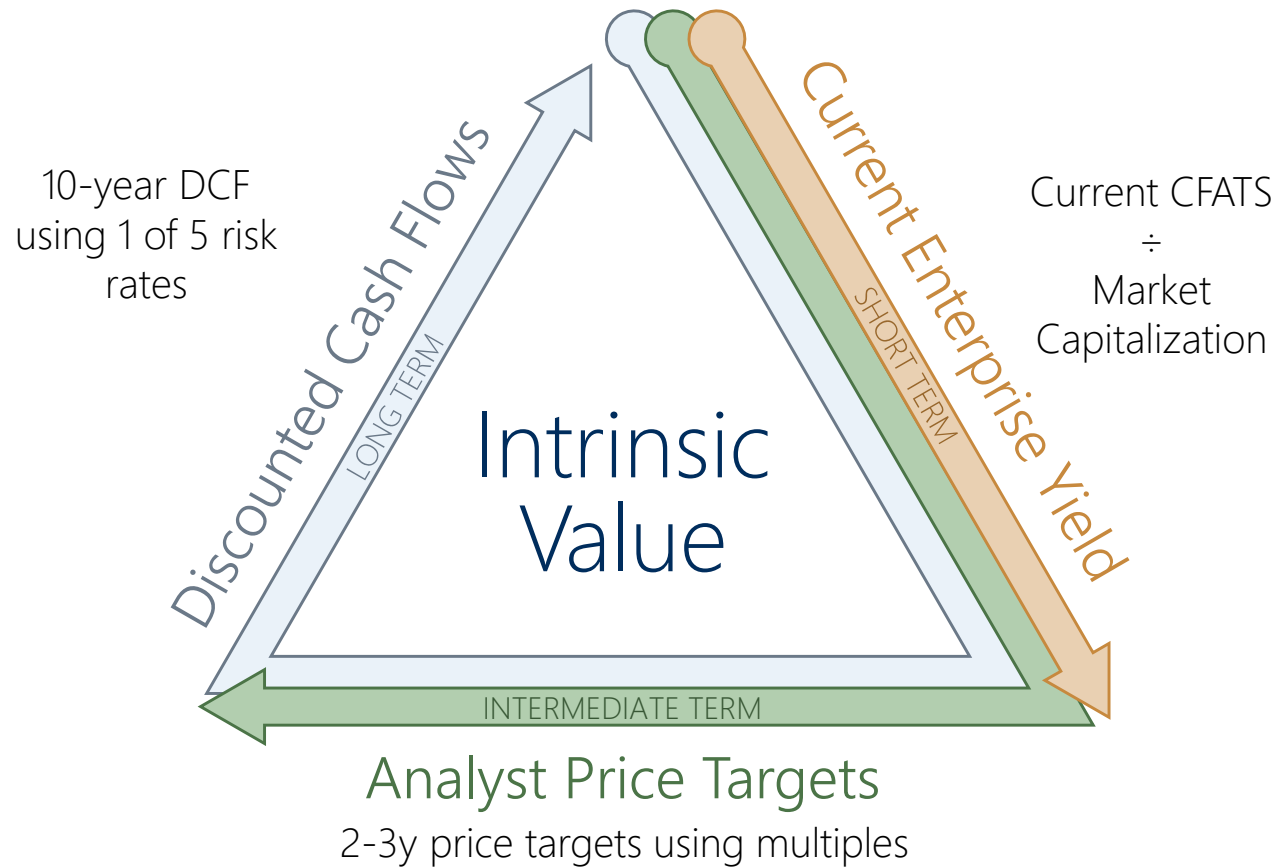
10-year DCF using 1 of 5 risk rates

Discounted Cash Flows

LONG TERM

Current Enterprise Yield

SHORT TERM

Current CFATS
÷
Market Capitalization

Intrinsic Value

INTERMEDIATE TERM

Analyst Price Targets

2-3y price targets using multiples